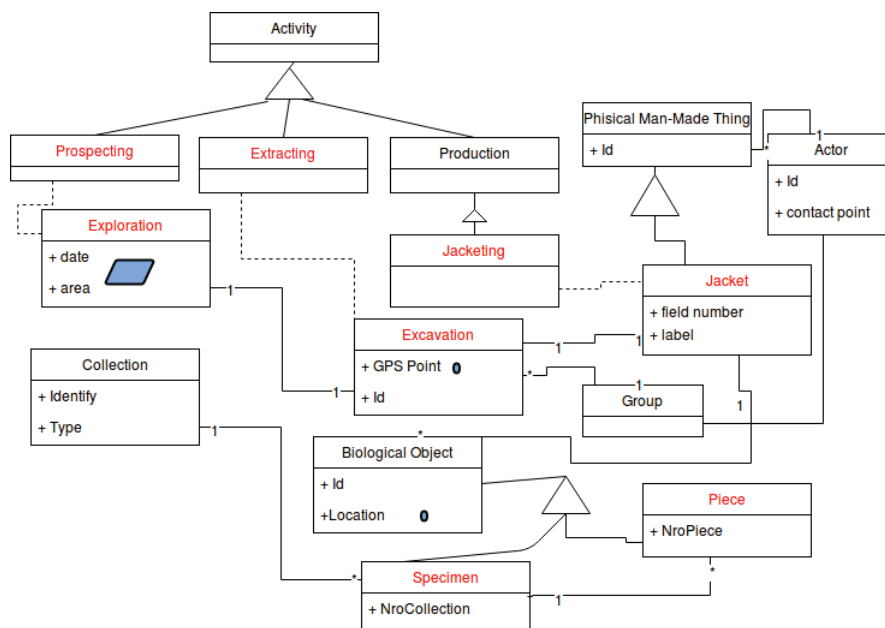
Activity

Prospecting

Extracting

Production

Phisical Man-Made Thing

+ Id

Actor

+ Id

+ contact point

Exploration

+ date

+ area

Jacketing

Jacket

+ field number

+ label

Excavation

+ GPS Point 0

+ Id

Group

Collection

+ Identify

+ Type

Biological Object

+ Id

+Location 0

Piece

+ NroPiece

Specimen

+ NroCollection

1
*
1
1
1
1
*
1
1
1
*
*
*
1